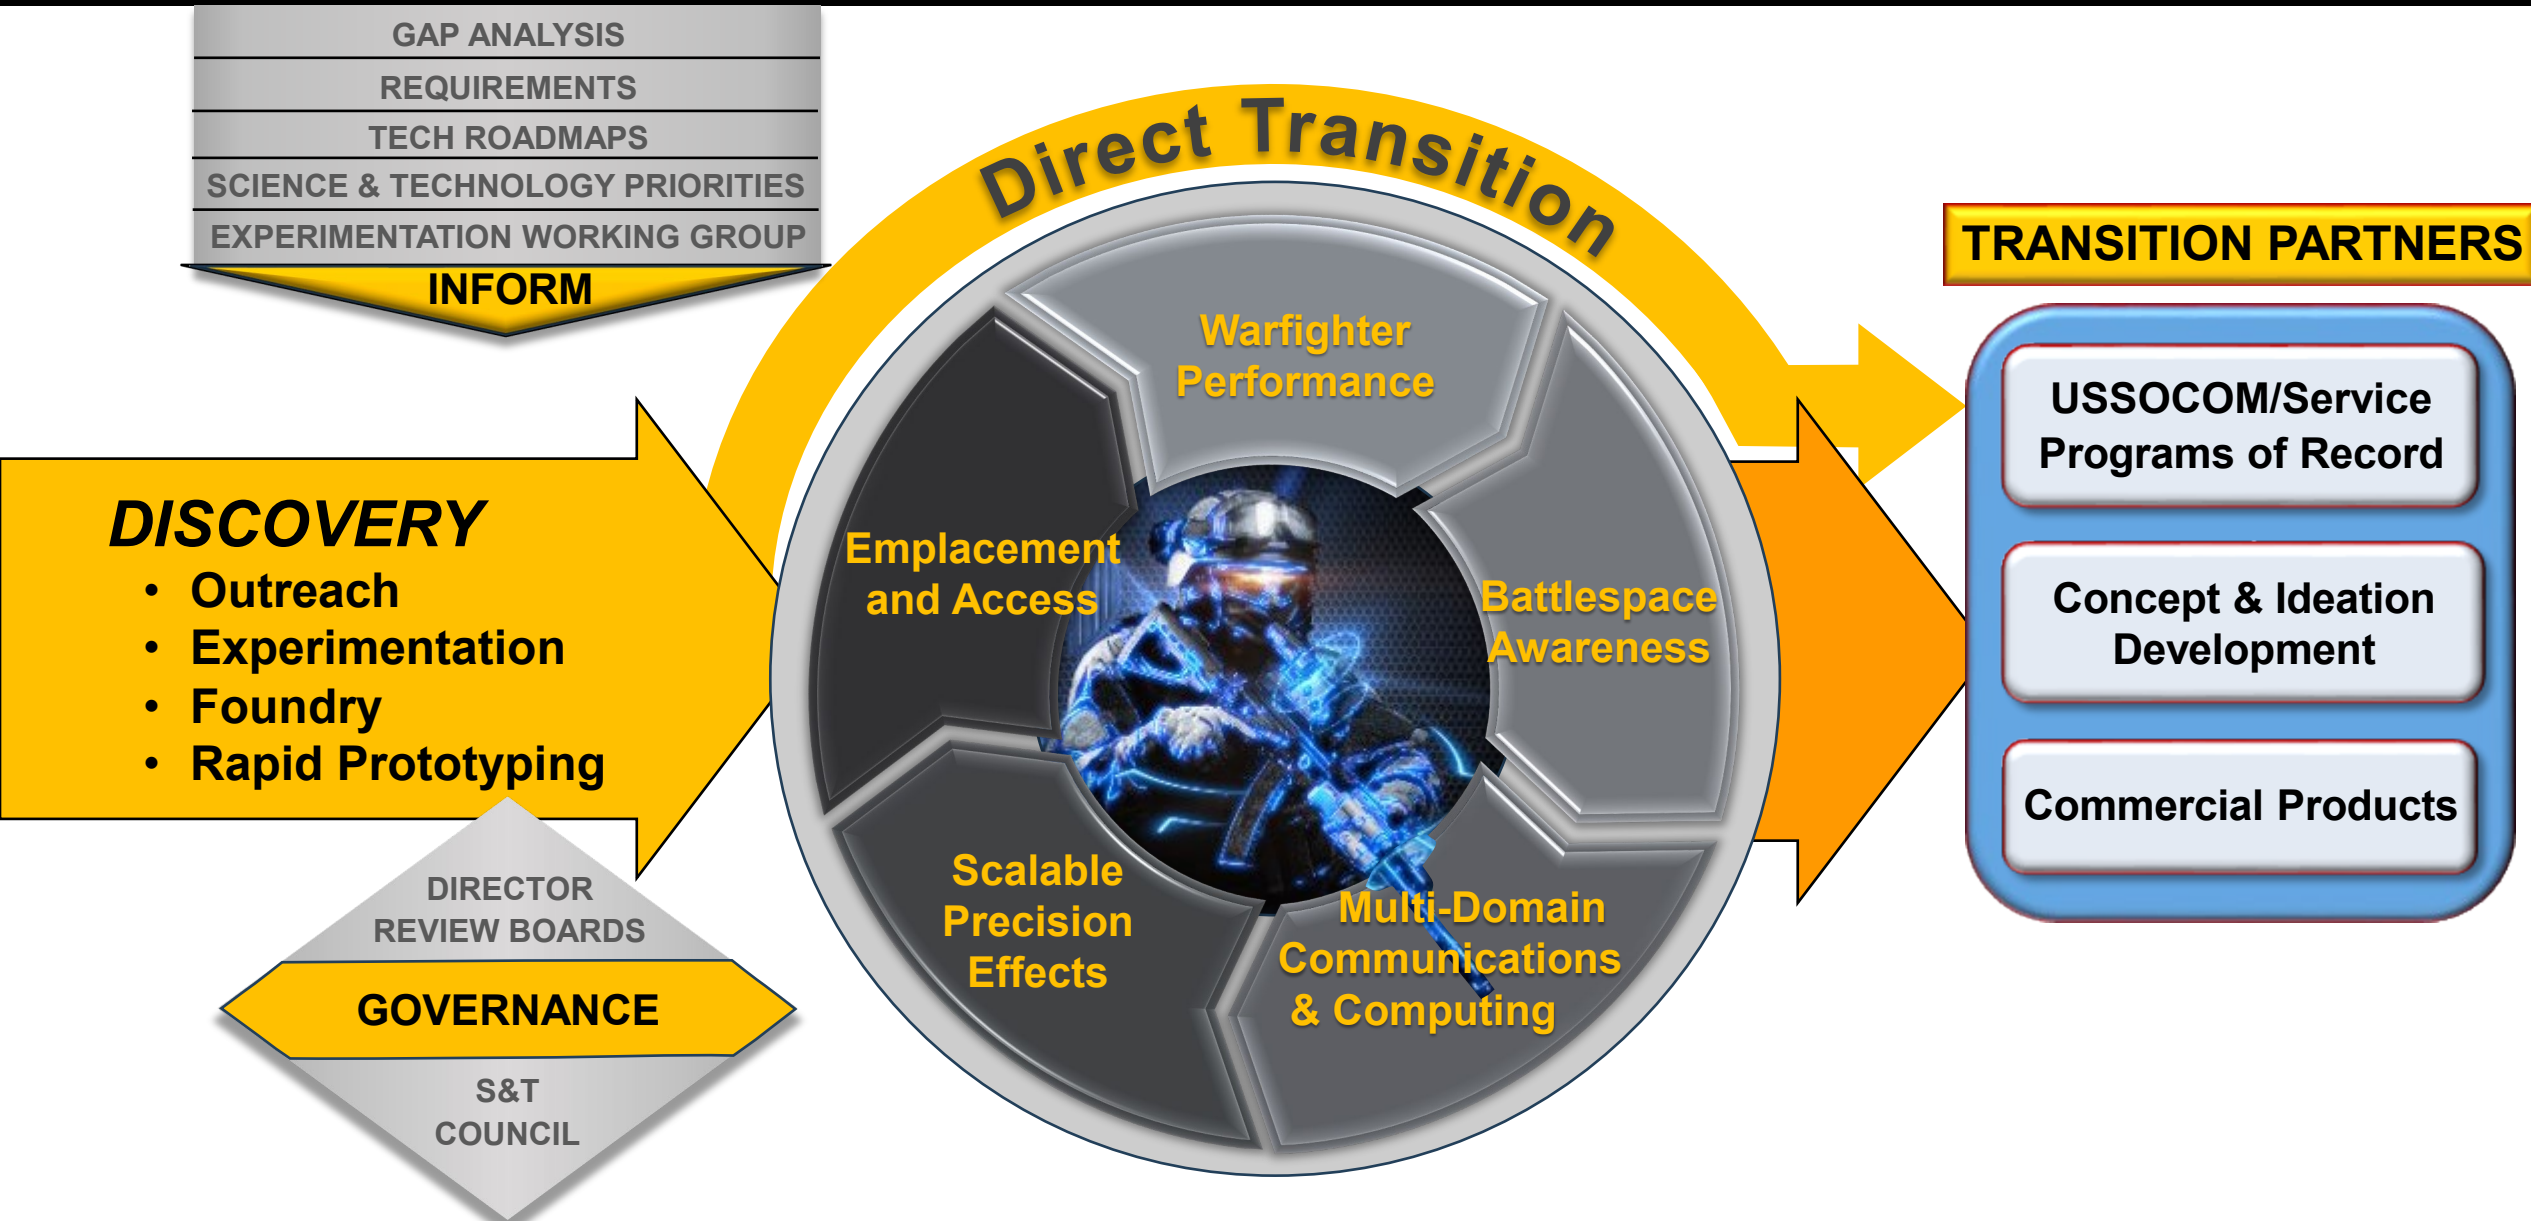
GAP ANALYSIS
REQUIREMENTS
TECH ROADMAPS
SCIENCE & TECHNOLOGY PRIORITIES
EXPERIMENTATION WORKING GROUP
INFORM

Direct Transition

DISCOVERY
• Outreach
• Experimentation
• Foundry
• Rapid Prototyping

Warfighter Performance

Emplacement and Access

Battlespace Awareness

Scalable Precision Effects

Multi-Domain Communications & Computing

TRANSITION PARTNERS

USSOCOM/Service Programs of Record

Concept & Ideation Development

Commercial Products

DIRECTOR REVIEW BOARDS
GOVERNANCE
S&T COUNCIL